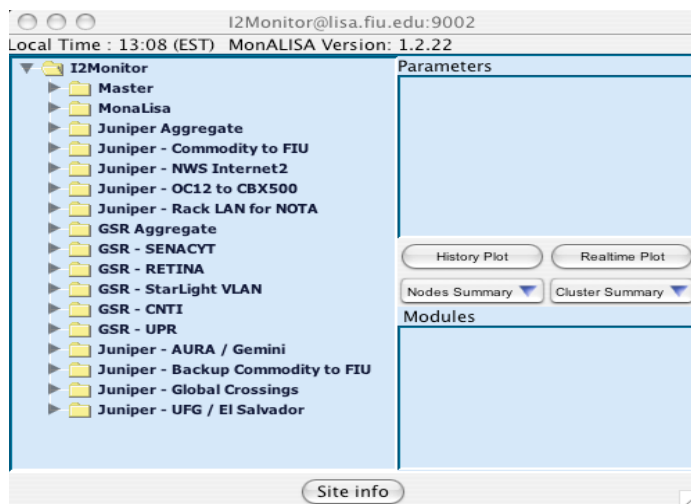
I2Monitor@lisa.fiu.edu:9002

Local Time : 13:08 (EST) MonALISA Version: 1.2.22

I2Monitor
Master
MonaLisa
Juniper Aggregate
Juniper - Commodity to FIU
Juniper - NWS Internet2
Juniper - OC12 to CBX500
Juniper - Rack LAN for NOTA
GSR Aggregate
GSR - SENACYT
GSR - RETINA
GSR - StarLight VLAN
GSR - CNTI
GSR - UPR
Juniper - AURA / Gemini
Juniper - Backup Commodity to FIU
Juniper - Global Crossings
Juniper - UFG / El Salvador

Parameters

History Plot
Realtime Plot
Nodes Summary
Cluster Summary

Modules

Site info